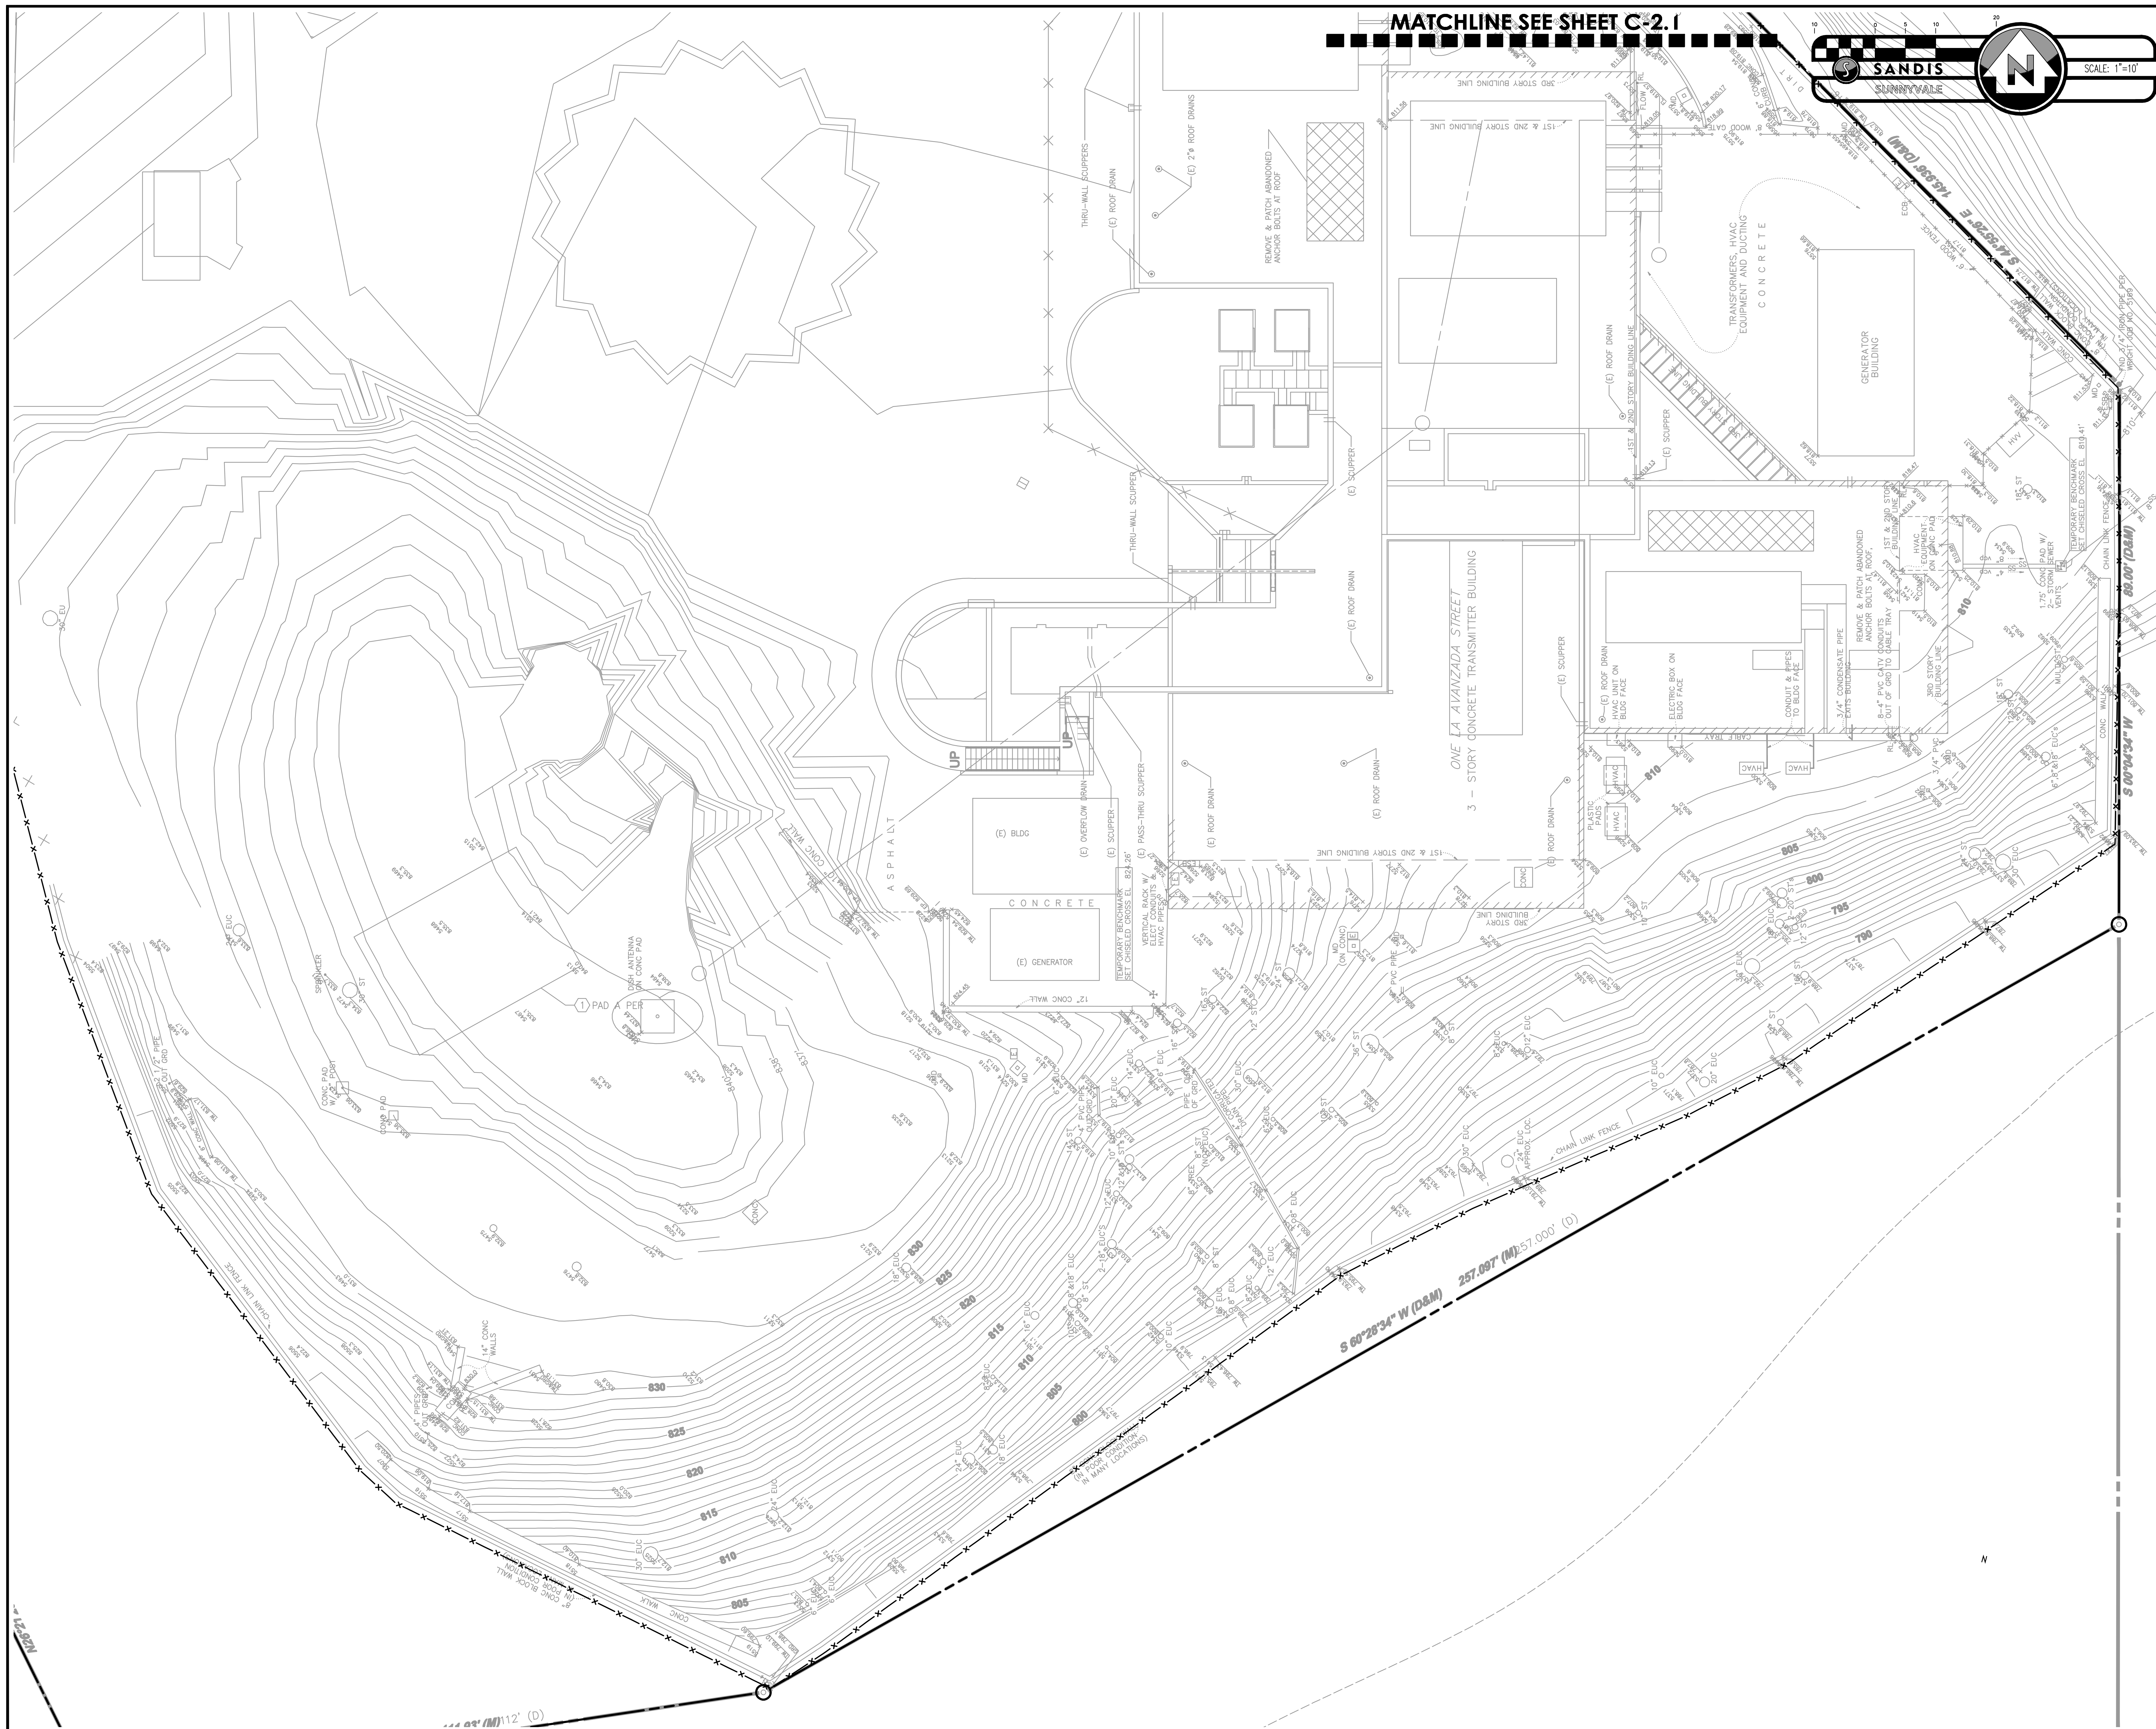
MATCHLINE SEE SHEET C-2.1

SANDIS
SUNNYVALE
SCALE: 1"=10'
10 0 5 10 20

3RD STORY BUILDING LINE
1ST & 2ND STORY BUILDING LINE
THRU-WALL SCUPPERS
(E) ROOF DRAIN
(E) 2"Ø ROOF DRAINS
REMOVE & PATCH ABANDONED ANCHOR BOLTS AT ROOF
TRANSFORMERS, HVAC EQUIPMENT AND DUCTING
CONCRETE
GENERATOR BUILDING
WOOD GATE
FLOW
DIRT
WOOD FENCE
S 44°55'26" E 145.536' (D&M)
(E) ROOF DRAIN
1ST & 2ND STORY BUILDING LINE
(E) SCUPPER
(E) SCUPPER
THRU-WALL SCUPPER
(E) ROOF DRAIN
ONE LA AVANZADA STREET
3 - STORY CONCRETE TRANSMITTER BUILDING
(E) SCUPPER
(E) ROOF DRAIN HVAC UNIT ON BLDG FACE
ELECTRIC BOX ON BLDG FACE
CONDUIT & PIPES TO BLDG FACE
3/4" CONDENSATE PIPE EXITS BUILDING
8-4" PVC CATV CONDUITS OUT OF GRD TO CABLE TRAY
REMOVE & PATCH ABANDONED ANCHOR BOLTS AT ROOF
1ST & 2ND STORY BUILDING LINE
HVAC EQUIPMENT ON CONC PAD
3RD STORY BUILDING LINE
CABLE TRAY
HVAC
HVAC
HVAC
HVAC
PLASTIC PADS
810
TEMPORARY BENCHMARK SET CHISELED CROSS EL. 810.41'
1.75' CONC PAD W/ 2- STORM SEWER VENTS
CHAIN LINK FENCE
N 00°00'34" W 85.00' (D&M)
CONC WALL
UP
UP
(E) BLDG
(E) OVERFLOW DRAIN
(E) SCUPPER
(E) PASS-THRU SCUPPER
(E) ROOF DRAIN
(E) ROOF DRAIN
(E) ROOF DRAIN
1ST & 2ND STORY BUILDING LINE
3RD STORY BUILDING LINE
CONC
ASPHALT
CONCRETE
(E) GENERATOR
12" CONC WALL
TEMPORARY BENCHMARK SET CHISELED CROSS EL. 824.26'
VERTICAL RACK W/ ELECT CONDUITS HVAC PIPES
CONC WALL
DISH ANTENNA ON CONC PAD
1 PAD A PER
SPRINKLER
ST
EUC
EU
CONC PAD W/ ROUT
CONC PAD
CONC
PVC PIPE
MD (ON CONC)
PVC PIPE
805
800
795
790
EUC
ST
APPROX. LOC. CHAIN LINK FENCE
S 60°28'34" W (D&M) 257.097' (M) 257.000' (D)
830
825
820
815
810
805
800
830
825
820
815
810
805
CHAIN LINK FENCE
14" CONC WALLS
PIPES OUT OF GRD
8" CONC BLOCK WALL (IN POOR CONDITION)
CONC WALK
(IN POOR CONDITION IN MANY LOCATIONS)
111.93' (M) 112' (D)
N